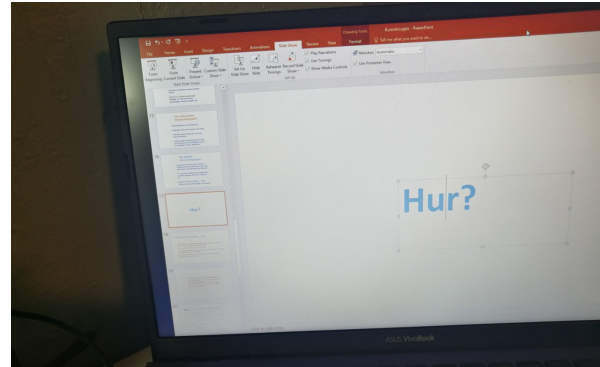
Drawing Tools
Format
Tell me what you want to do...
PowerPoint
File
Home
Insert
Design
Transitions
Animations
Slide Show
Review
View
From Beginning
From Current Slide
Present Online
Custom Slide Show
Start Slide Show
Set Up Slide Show
Hide Slide
Rehearse Timings
Record Slide Show
Play Narrations
Use Timings
Show Media Controls
Set Up
Monitor: Automatic
Use Presenter View
Monitors
Hur?
Hur?
ASUS VivoBook